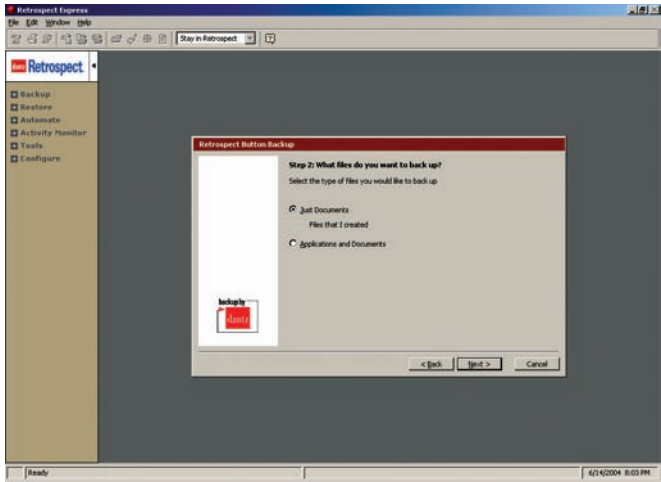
Retrospect Express

File Edit Window Help

Stay in Retrospect

Retrospect

Backup
Restore
Automate
Activity Monitor
Tools
Configure

Retrospect Button Backup

Step 2: What files do you want to back up?

Select the type of files you would like to back up

Just Documents

Files that I created

Applications and Documents

backup by
dantz

< Back
Next >
Cancel

Ready

6/14/2004 8:03 PM